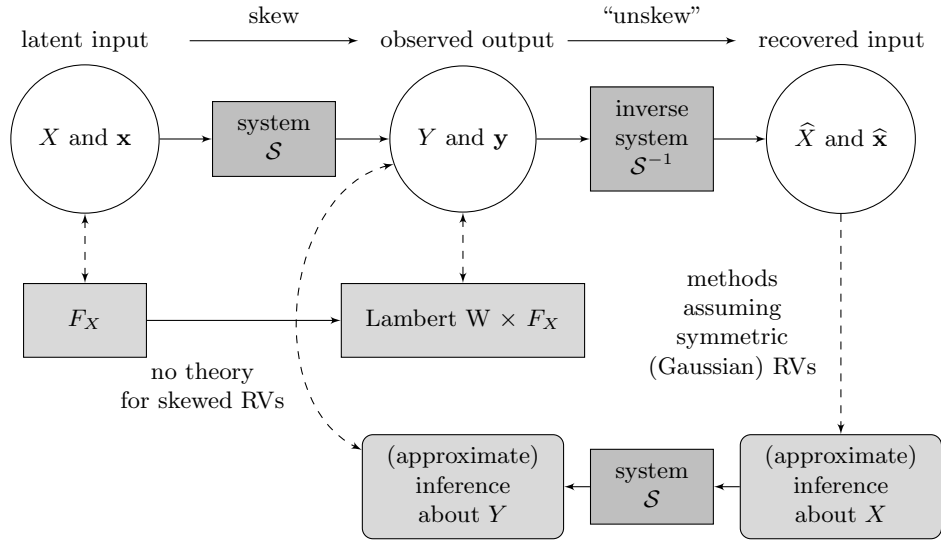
latent input

skew

observed output

"unskew"

recovered input

$X$ and $\mathbf{x}$

system $\mathcal{S}$

$Y$ and $\mathbf{y}$

inverse system $\mathcal{S}^{-1}$

$\widehat{X}$ and $\widehat{\mathbf{x}}$

$F_X$

Lambert W $\times$ $F_X$

methods assuming symmetric (Gaussian) RVs

no theory for skewed RVs

(approximate) inference about $Y$

system $\mathcal{S}$

(approximate) inference about $X$